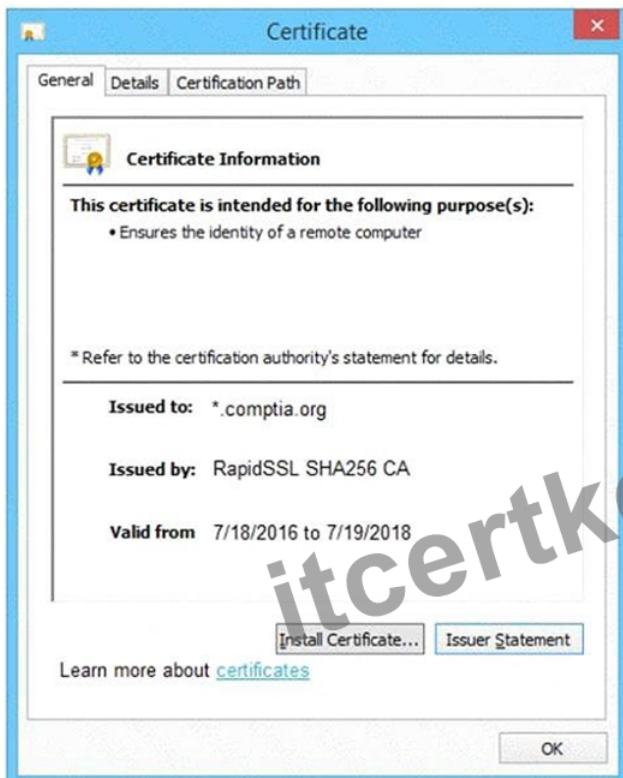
Certificate

General Details Certification Path

Certificate Information

This certificate is intended for the following purpose(s):
• Ensures the identity of a remote computer

* Refer to the certification authority's statement for details.

Issued to: *.comptia.org

Issued by: RapidSSL SHA256 CA

Valid from 7/18/2016 to 7/19/2018

itcertk

Install Certificate... Issuer Statement

Learn more about certificates

OK